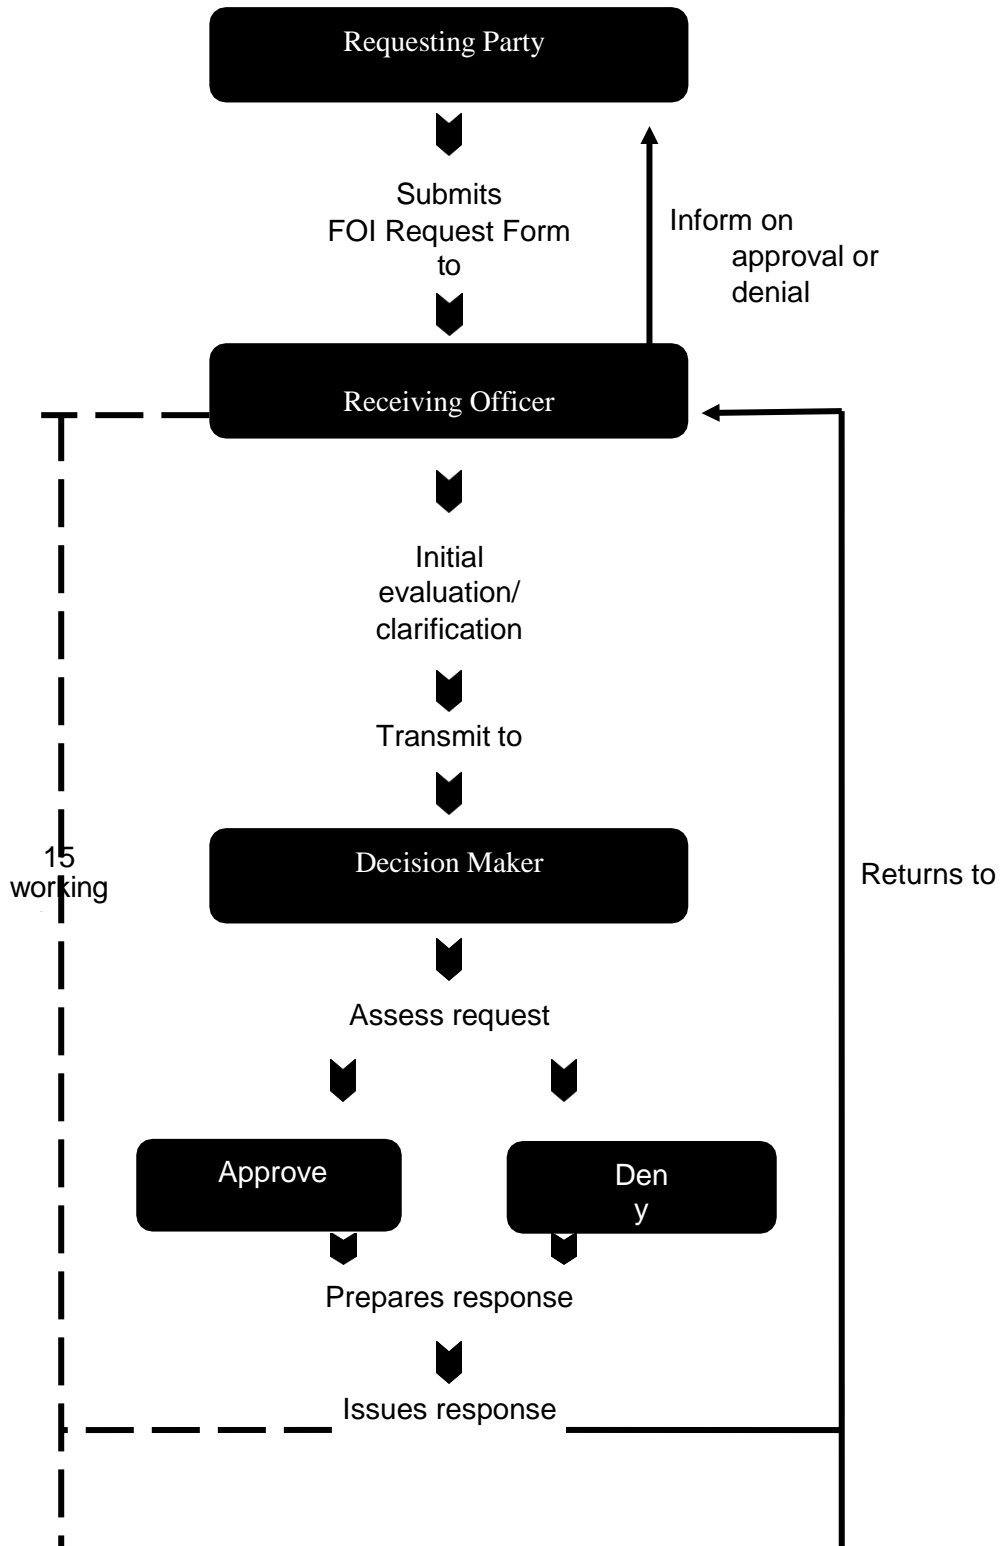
Requesting Party

Submits FOI Request Form to

Inform on approval or denial

Receiving Officer

Initial evaluation/ clarification

Transmit to

15 working

Decision Maker

Returns to

Assess request

Approve

Den y

Prepares response

Issues response